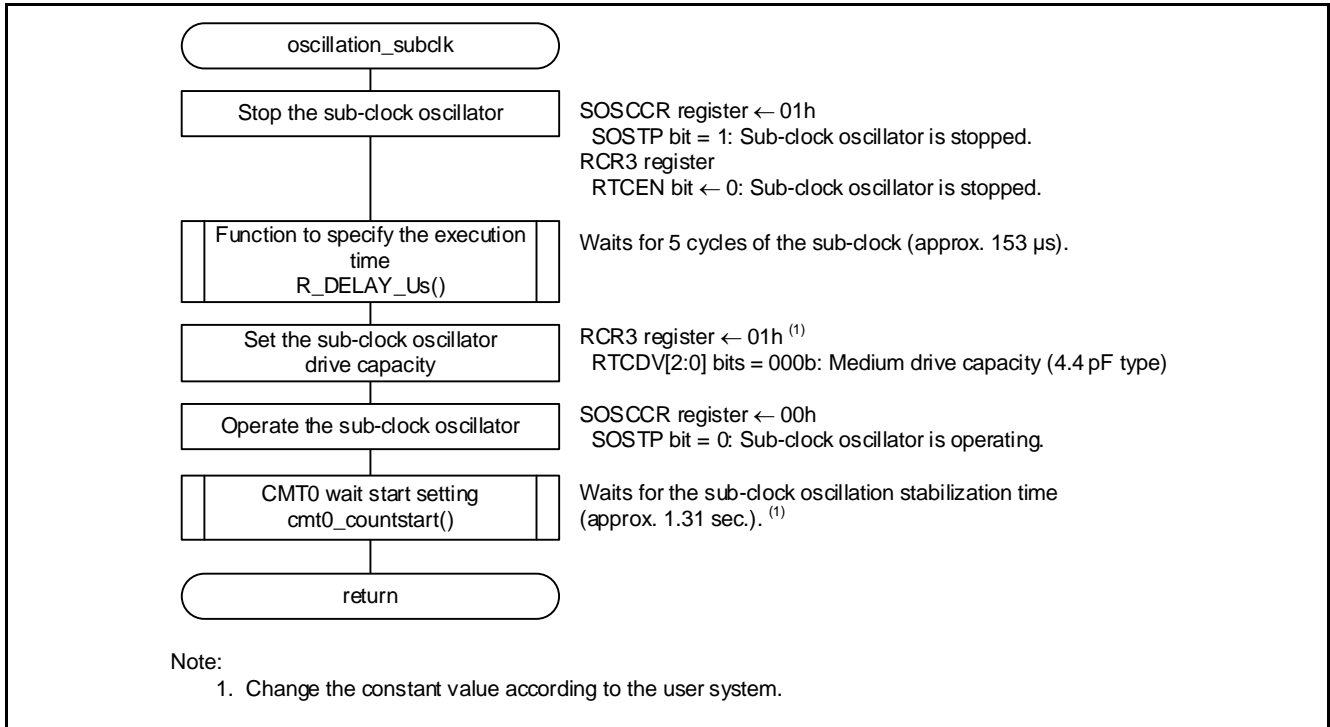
oscillation_subclk

Stop the sub-clock oscillator

SOSCCR register ← 01h
SOSTP bit = 1: Sub-clock oscillator is stopped.
RCR3 register
RTCEN bit ← 0: Sub-clock oscillator is stopped.

Function to specify the execution time
R_DELAY_Us()

Waits for 5 cycles of the sub-clock (approx. 153 µs).

Set the sub-clock oscillator drive capacity

RCR3 register ← 01h $^{(1)}$
RTCDV[2:0] bits = 000b: Medium drive capacity (4.4 pF type)

Operate the sub-clock oscillator

SOSCCR register ← 00h
SOSTP bit = 0: Sub-clock oscillator is operating.

CMT0 wait start setting
cmt0_countstart()

Waits for the sub-clock oscillation stabilization time (approx. 1.31 sec.). $^{(1)}$

return

Note:
1. Change the constant value according to the user system.